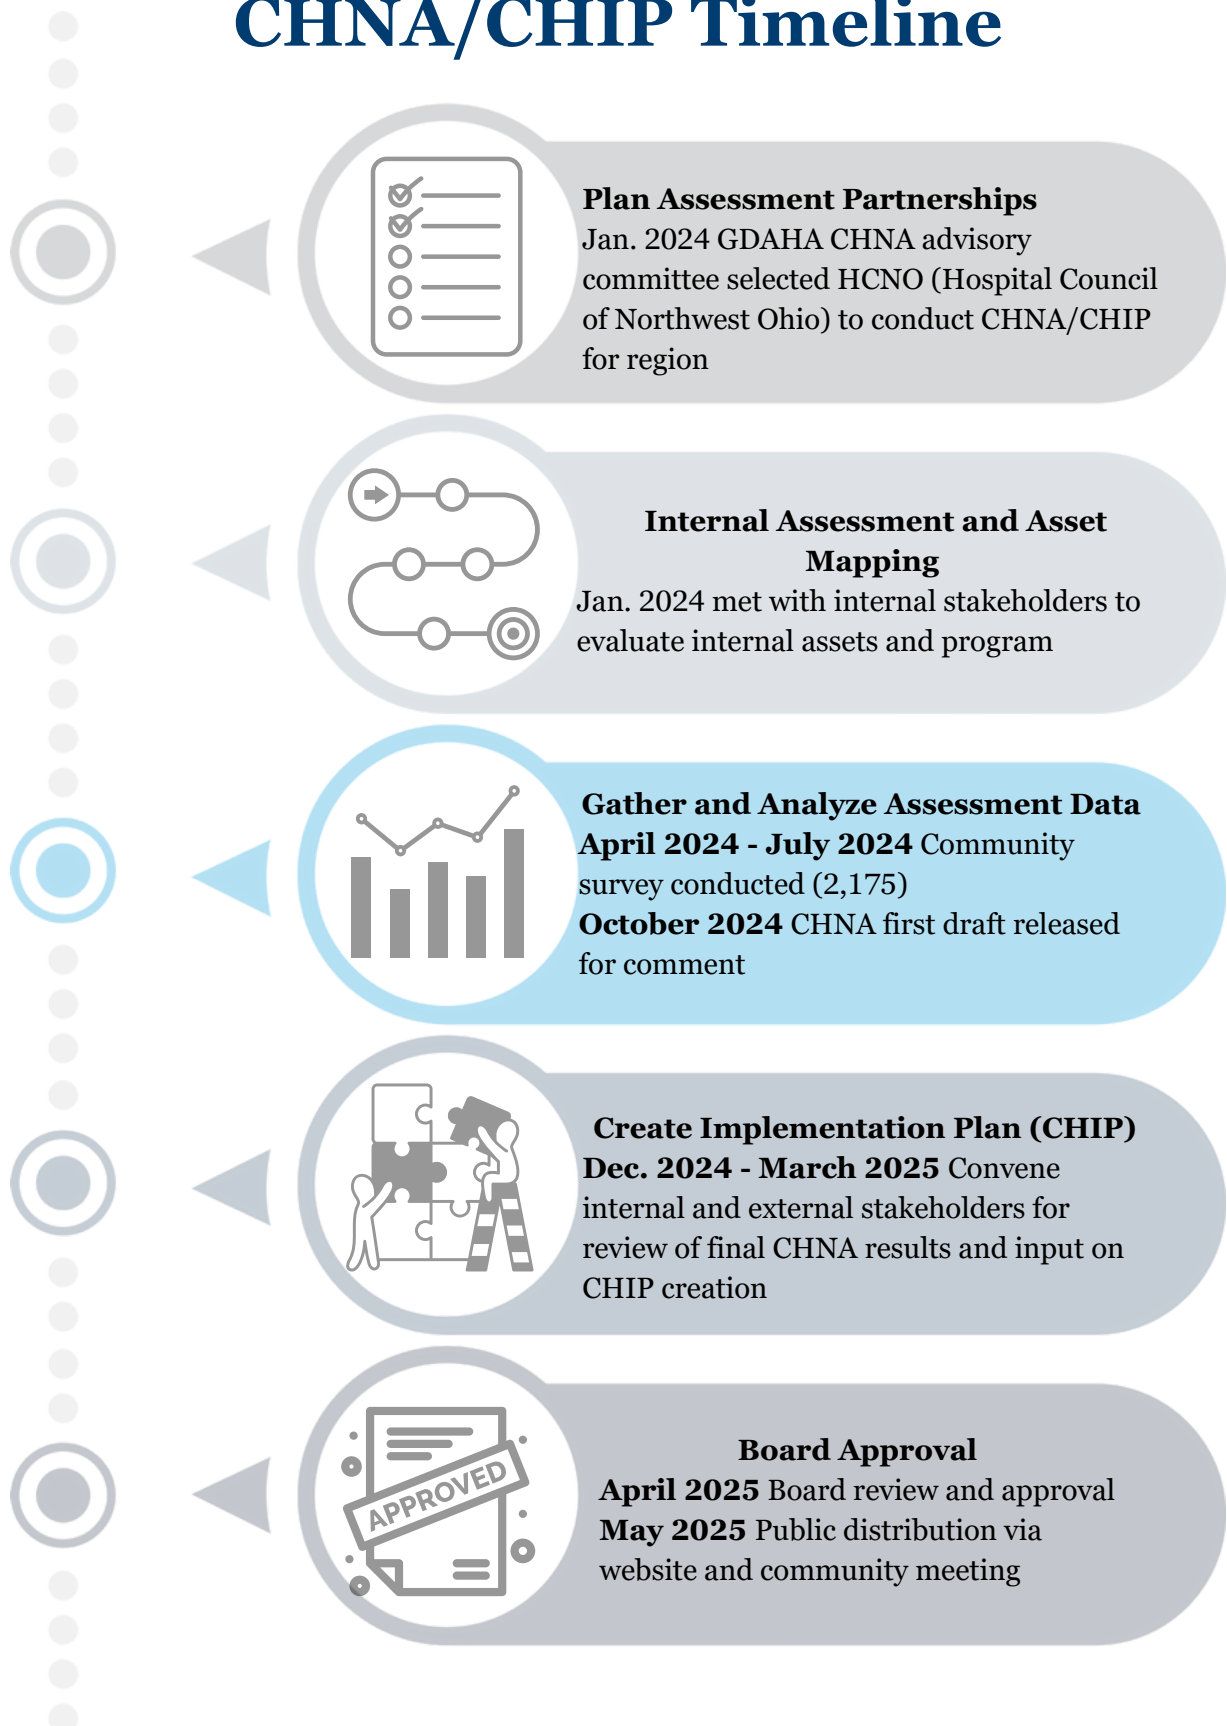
CHNA/CHIP Timeline

Plan Assessment Partnerships
Jan. 2024 GDAHA CHNA advisory committee selected HCNO (Hospital Council of Northwest Ohio) to conduct CHNA/CHIP for region

Internal Assessment and Asset Mapping
Jan. 2024 met with internal stakeholders to evaluate internal assets and program

Gather and Analyze Assessment Data
April 2024 - July 2024 Community survey conducted (2,175)
October 2024 CHNA first draft released for comment

Create Implementation Plan (CHIP)
Dec. 2024 - March 2025 Convene internal and external stakeholders for review of final CHNA results and input on CHIP creation

APPROVED

Board Approval
April 2025 Board review and approval
May 2025 Public distribution via website and community meeting